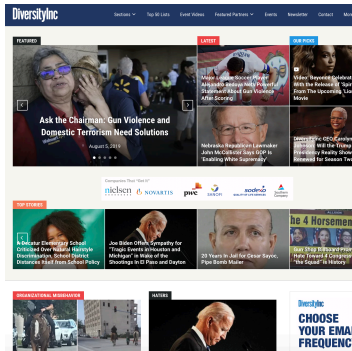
DiversityInc

Sections Top 50 Lists Event Videos Featured Partners Events Newsletter Contact Mor

FEATURED

Ask the Chairman: Gun Violence and Domestic Terrorism Need Solutions

August 5, 2019

LATEST

Major League Soccer Player Alejandro Bedoya Gets Powerful Statement About Gun Violence After Scoring

Nebraska Republican Lawmaker John McCollister Says GOP is 'Enabling White Supremacy'

OUR PICKS

Video: 'Beyoncé Celebrat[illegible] the Release of "Spir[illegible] From The Upcoming 'Lio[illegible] Movie

Diversity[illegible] CEO Carolyn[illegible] Queer Eye's Jonath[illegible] Reality Show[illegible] Renewed for Season Two

Companies That "Get It"

nielsen NOVARTIS pwc sodexo

TOP STORIES

Decatur Elementary School Criticized Over Natural Hairstyle Discrimination, School District Distances Itself from School Policy

Joe Biden Offers Sympathy for "Tragic Events in Houston and Michigan" in Wake of the Shootings in El Paso and Dayton

20 Years in Jail for Cesar Sayoc, Pipe Bomb Mailer

the 4 Horsemen

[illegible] Trump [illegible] Toward A Congressional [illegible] "the Squad" is History

ORGANIZATIONAL MISBEHAVIOR

HATERS

DiversityInc

CHOOSE YOUR EMA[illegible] FREQUENC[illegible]